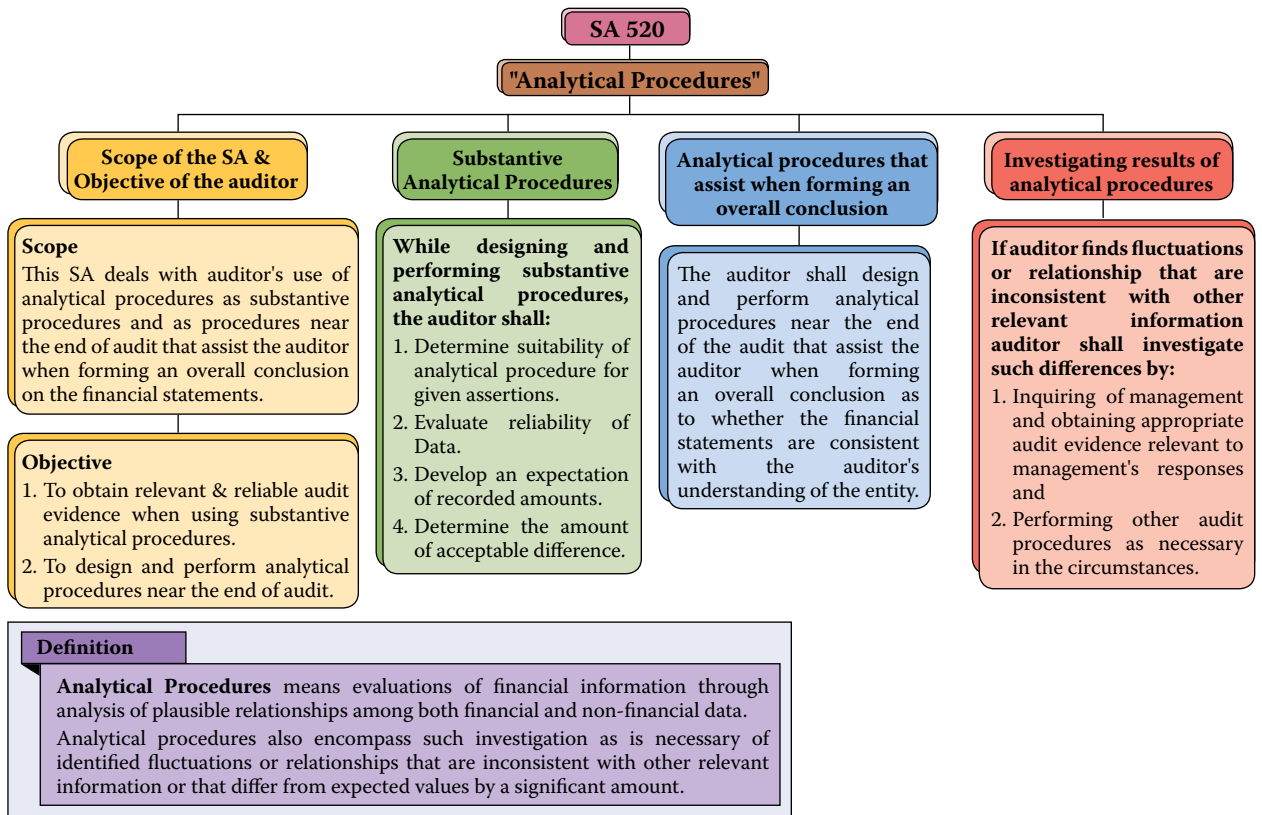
SA 520

"Analytical Procedures"

Scope of the SA & Objective of the auditor

Scope
This SA deals with auditor's use of analytical procedures as substantive procedures and as procedures near the end of audit that assist the auditor when forming an overall conclusion on the financial statements.

Objective
1. To obtain relevant & reliable audit evidence when using substantive analytical procedures.
2. To design and perform analytical procedures near the end of audit.

Substantive Analytical Procedures

While designing and performing substantive analytical procedures, the auditor shall:
1. Determine suitability of analytical procedure for given assertions.
2. Evaluate reliability of Data.
3. Develop an expectation of recorded amounts.
4. Determine the amount of acceptable difference.

Analytical procedures that assist when forming an overall conclusion

The auditor shall design and perform analytical procedures near the end of the audit that assist the auditor when forming an overall conclusion as to whether the financial statements are consistent with the auditor's understanding of the entity.

Investigating results of analytical procedures

If auditor finds fluctuations or relationship that are inconsistent with other relevant information auditor shall investigate such differences by:
1. Inquiring of management and obtaining appropriate audit evidence relevant to management's responses and
2. Performing other audit procedures as necessary in the circumstances.

Definition

Analytical Procedures means evaluations of financial information through analysis of plausible relationships among both financial and non-financial data.

Analytical procedures also encompass such investigation as is necessary of identified fluctuations or relationships that are inconsistent with other relevant information or that differ from expected values by a significant amount.